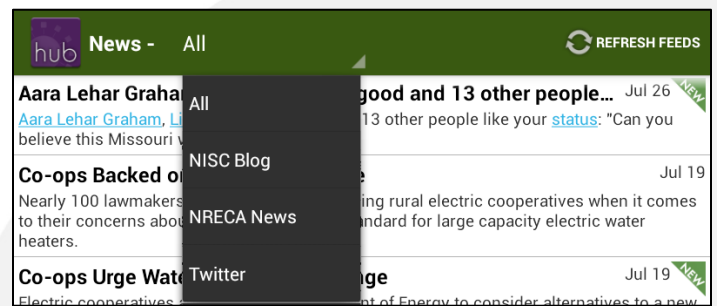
hub News - All

REFRESH FEEDS

All

NISC Blog

NRECA News

Twitter

Aara Lehar Graham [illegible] good and 13 other people… Jul 26 NEW

Aara Lehar Graham, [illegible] 13 other people like your status: "Can you believe this Missouri v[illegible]

Co-ops Backed o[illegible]e Jul 19

Nearly 100 lawmakers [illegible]ing rural electric cooperatives when it comes to their concerns abou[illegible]ndard for large capacity electric water heaters.

Co-ops Urge Wate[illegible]ge Jul 19 NEW

Electric cooperatives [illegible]t of Energy to consider alternatives to a new